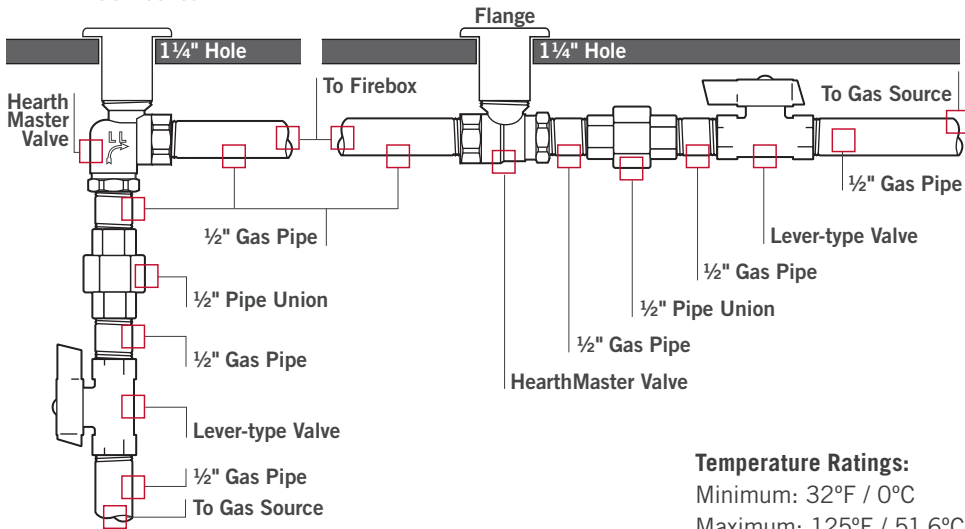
Flange

1¼" Hole

1¼" Hole

Hearth Master Valve

To Firebox

To Gas Source

½" Gas Pipe

½" Gas Pipe

Lever-type Valve

½" Gas Pipe

½" Pipe Union

½" Pipe Union

½" Gas Pipe

½" Gas Pipe

HearthMaster Valve

Lever-type Valve

½" Gas Pipe

To Gas Source

Temperature Ratings:
Minimum: 32ºF / 0ºC
Maximum: 125ºF / 51.6ºC